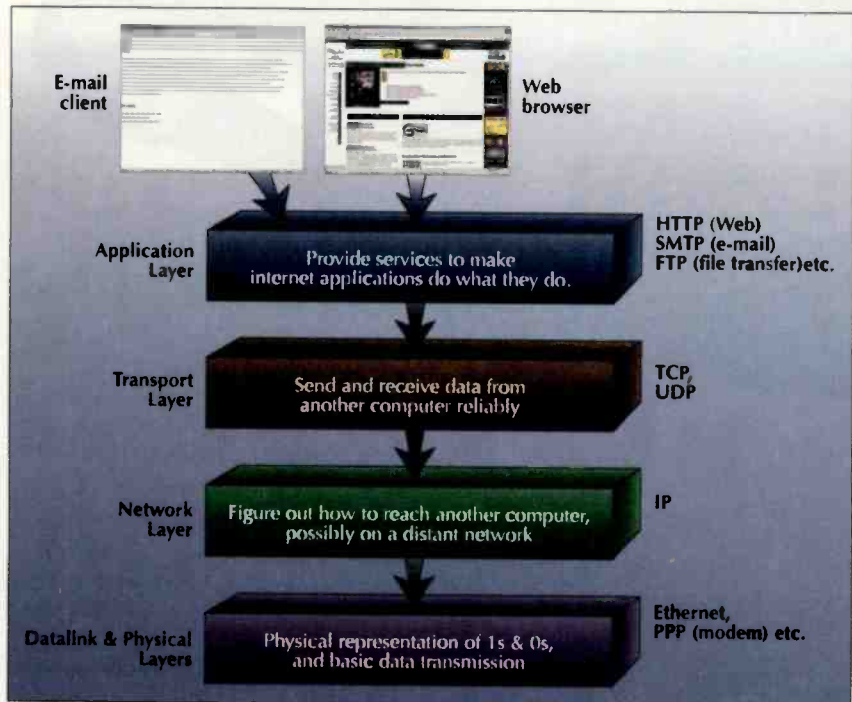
E-mail client

Web browser

Application Layer

Provide services to make internet applications do what they do.

HTTP (Web)
SMTP (e-mail)
FTP (file transfer)etc.

Transport Layer

Send and receive data from another computer reliably

TCP, UDP

Network Layer

Figure out how to reach another computer, possibly on a distant network

IP

Datalink & Physical Layers

Physical representation of 1s & 0s, and basic data transmission

Ethernet,
PPP (modem) etc.